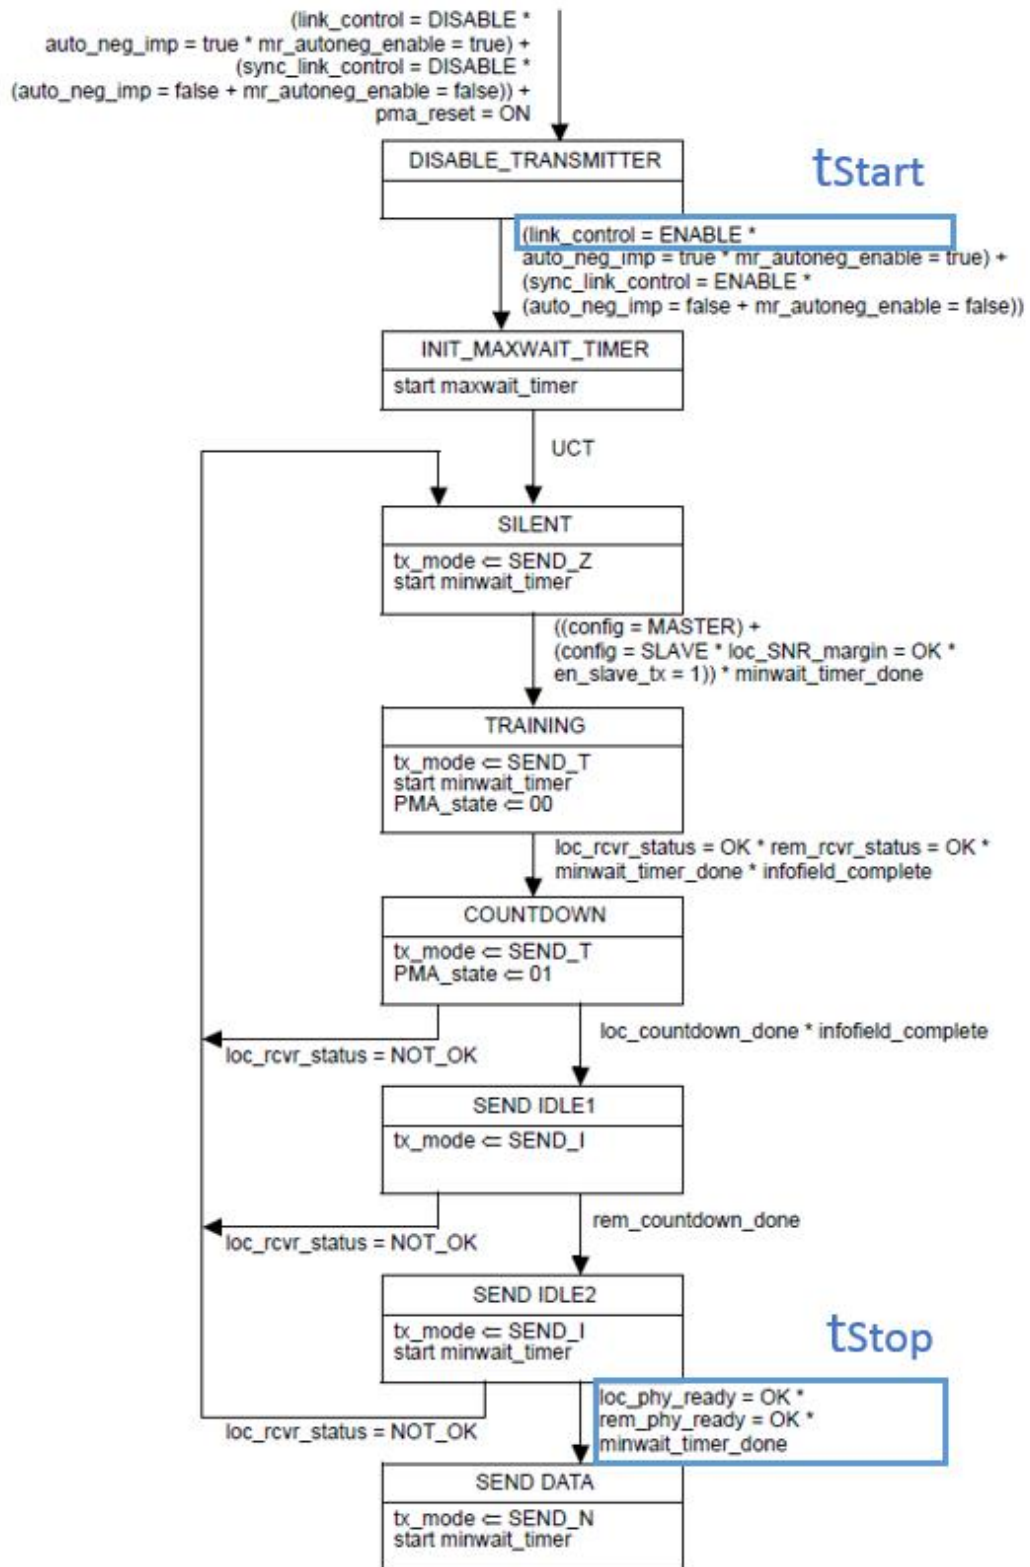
(link_control = DISABLE *
auto_neg_imp = true * mr_autoneg_enable = true) +
(sync_link_control = DISABLE *
(auto_neg_imp = false + mr_autoneg_enable = false)) +
pma_reset = ON

DISABLE_TRANSMITTER

tStart

(link_control = ENABLE *
auto_neg_imp = true * mr_autoneg_enable = true) +
(sync_link_control = ENABLE *
(auto_neg_imp = false + mr_autoneg_enable = false))

INIT_MAXWAIT_TIMER

start maxwait_timer

UCT

SILENT

tx_mode ⇐ SEND_Z
start minwait_timer

((config = MASTER) +
(config = SLAVE * loc_SNR_margin = OK *
en_slave_tx = 1)) * minwait_timer_done

TRAINING

tx_mode ⇐ SEND_T
start minwait_timer
PMA_state ⇐ 00

loc_rcvr_status = OK * rem_rcvr_status = OK *
minwait_timer_done * infofield_complete

COUNTDOWN

tx_mode ⇐ SEND_T
PMA_state ⇐ 01

loc_countdown_done * infofield_complete

loc_rcvr_status = NOT_OK

SEND IDLE1

tx_mode ⇐ SEND_I

rem_countdown_done

loc_rcvr_status = NOT_OK

SEND IDLE2

tx_mode ⇐ SEND_I
start minwait_timer

tStop

loc_phy_ready = OK *
rem_phy_ready = OK *
minwait_timer_done

loc_rcvr_status = NOT_OK

SEND DATA

tx_mode ⇐ SEND_N
start minwait_timer